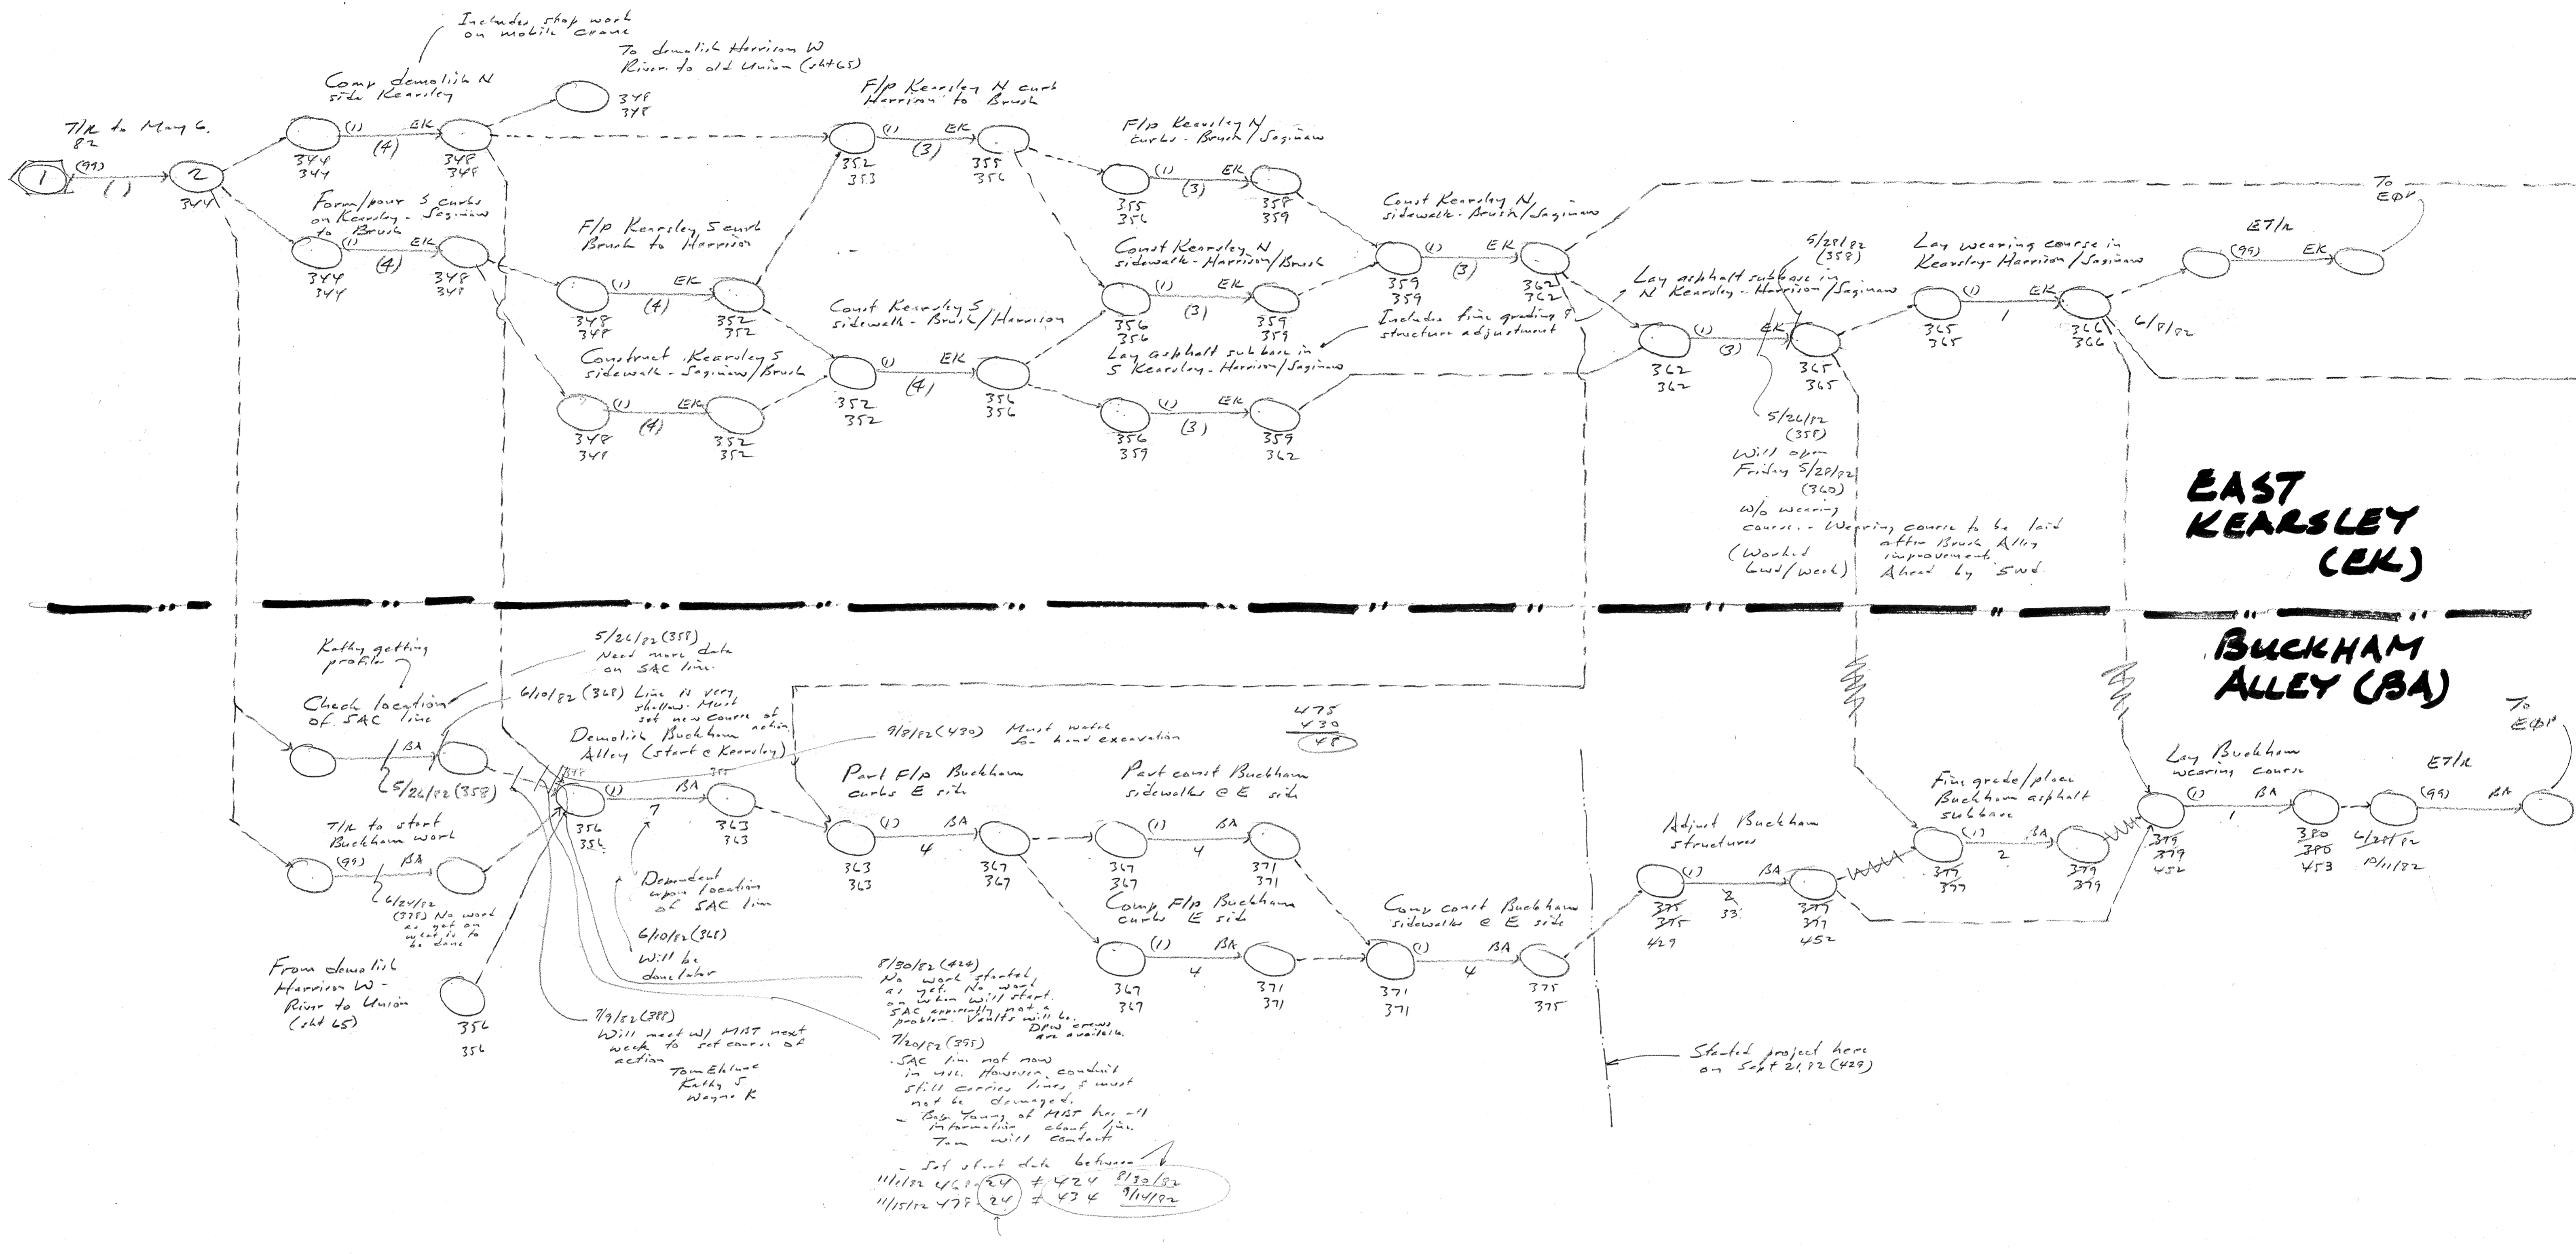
Includes shop work on mobile crane

To demolish Harrison W River to old Union (sht 65)

Comp demolish N side Kearsley

7/1c to May 6. 82

1

(99)

(1)

2

344

(1) EK

(4)

344
344

348
348

348
348

F/p Kearsley N curb Harrison to Brush

(1) EK

(3)

352
353

355
356

F/p Kearsley N curbs - Brush/Saginaw

(1) EK

(3)

355
356

358
359

Form/pour S curbs on Kearsley - Saginaw to Brush

(1) EK

(4)

344
344

348
348

F/p Kearsley S curb Brush to Harrison

(1) EK

(4)

348
348

352
352

Const Kearsley N sidewalk - Brush/Saginaw

(1) EK

(3)

359
359

362
362

Const Kearsley N sidewalk - Harrison/Brush

(1) EK

(3)

356
356

359
359

Const Kearsley S sidewalk - Brush/Harrison

(1) EK

(4)

352
352

356
356

Construct Kearsley S sidewalk - Saginaw/Brush

(1) EK

(4)

348
348

352
352

Lay asphalt sub base in S Kearsley - Harrison/Saginaw

(1) EK

(3)

356
359

359
362

Includes fine grading & structure adjustment

Lay asphalt subbase in N Kearsley - Harrison/Saginaw

5/28/82 (358)

(1) EK

(3)

362
362

365
365

Lay wearing course in Kearsley - Harrison/Saginaw

(1) EK

1

365
365

366
366

6/8/82

E7/1c

(99) EK

To EΦ

5/26/82 (358)

Will open Friday 5/28/82 (360)

w/o wearing course. - Wearing course to be laid after Brush Alley improvement.

(Worked 6wd/week)

Ahead by 5wd.

EAST KEARSLEY (EK)

BUCKHAM ALLEY (BA)

Kathy getting profiles

Check location of SAC line

BA

5/26/82 (358)

5/26/82 (358) Need more data on SAC line.

6/10/82 (368) Line is very shallow. Must set new course of action

Demolish Buckham Alley (start @ Kearsley)

9/8/82 (430) Must watch for hand excavation

475
430
48

(1) BA

7

356
356

363
363

Part F/p Buckham curbs E side

(1) BA

4

363
363

367
367

Part const Buckham sidewalks @ E side

(1) BA

4

367
367

371
371

T/1c to start Buckham work

(99) BA

6/24/82 (375) No work as yet on what is to be done

Dependent upon location of SAC line

6/10/82 (368) Will be done later

Comp F/p Buckham curbs E side

(1) BA

4

367
367

371
371

Comp const Buckham sidewalks @ E side

(1) BA

4

371
371

375
375

Adjust Buckham structures

(1) BA

2
33

375
375
429

377
377
452

Fine grade/place Buckham asphalt subbase

(1) BA

2

377
377

379
379

Lay Buckham wearing course

(1) BA

1

379
379
452

380
380
453

E7/1c

6/29/82

7/1/82

(99) BA

To EΦ

From demolish Harrison W - River to Union (sht 65)

356
356

7/9/82 (388) Will meet w/ MBT next week to set course of action

Tom Ehlers
Kathy S
Wayne K

8/30/82 (424) No work started as yet. No word on when will start. SAC apparently not a problem. Vaults will be. DPW crews are available.

7/20/82 (395) SAC line not now in use. However, conduit still carries lines & must not be damaged.
- Bob Young of MBT has all information about line. Tom will contact.

- Set start date between
11/1/82 468 (24) # 424 8/30/82
11/15/82 478 (24) # 434 9/14/82

Started project here on Sept 21, 82 (429)